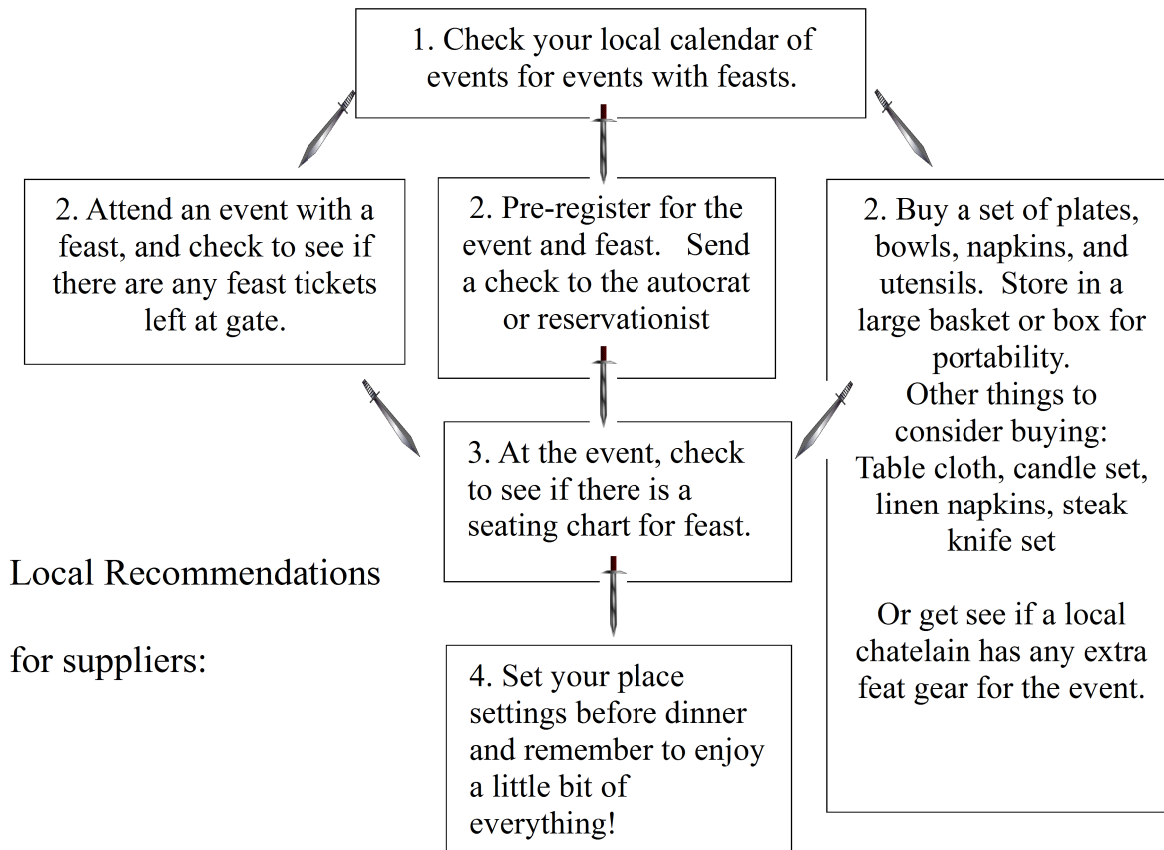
1. Check your local calendar of events for events with feasts.

2. Attend an event with a feast, and check to see if there are any feast tickets left at gate.

2. Pre-register for the event and feast. Send a check to the autocrat or reservationist

2. Buy a set of plates, bowls, napkins, and utensils. Store in a large basket or box for portability.
Other things to consider buying:
Table cloth, candle set, linen napkins, steak knife set

Or get see if a local chatelain has any extra feat gear for the event.

3. At the event, check to see if there is a seating chart for feast.

Local Recommendations

for suppliers:

4. Set your place settings before dinner and remember to enjoy a little bit of everything!